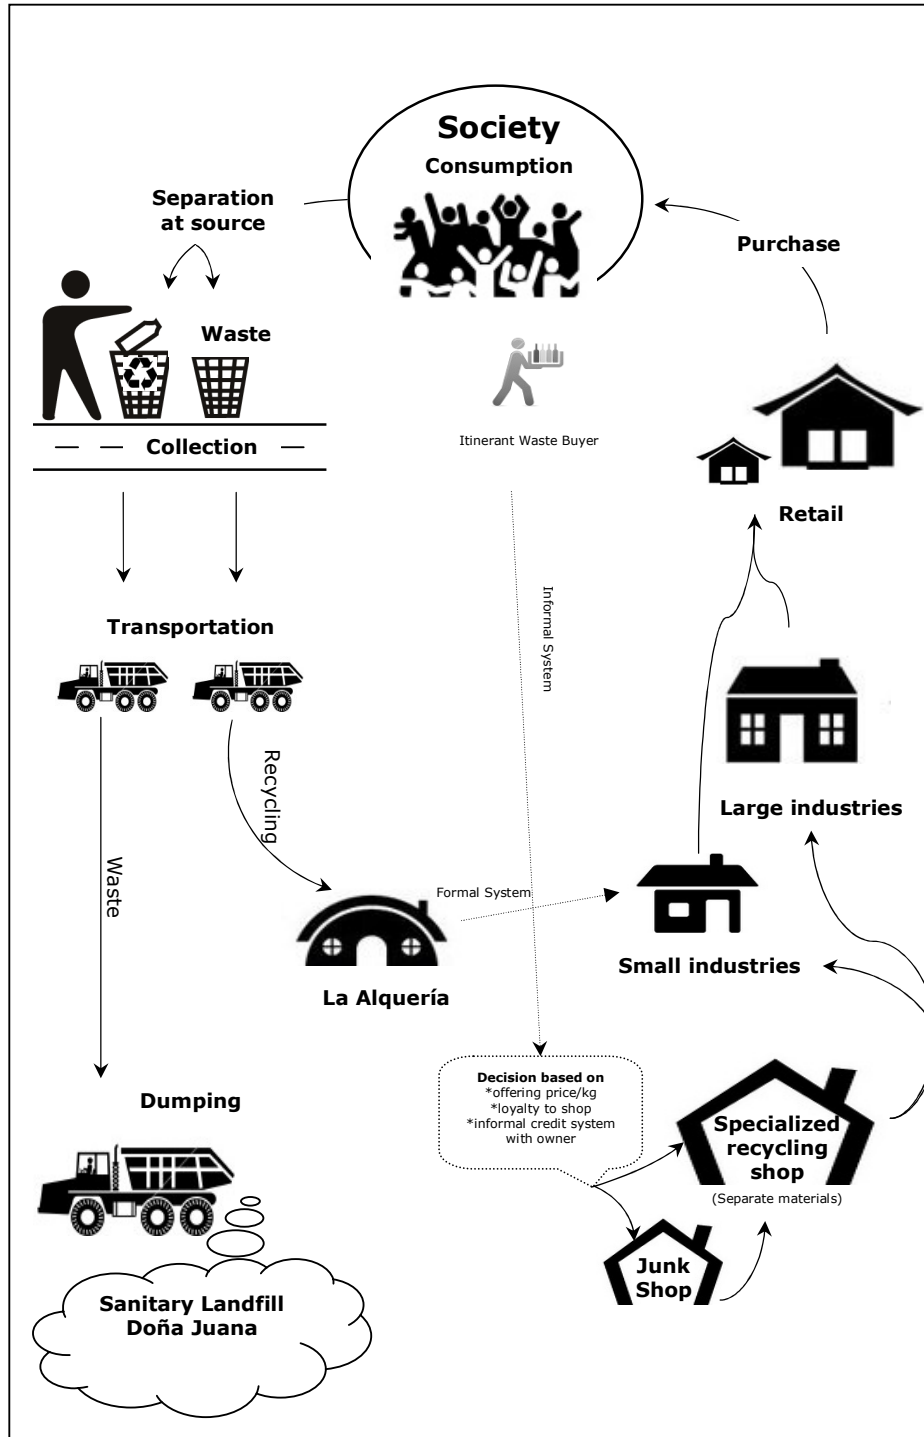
Society
Consumption

Separation at source

Purchase

Waste

Itinerant Waste Buyer

Collection

Retail

Informal System

Transportation

Recycling

Large industries

Waste

Formal System

Small industries

La Alquería

Dumping

Decision based on
*offering price/kg
*loyalty to shop
*informal credit system with owner

Specialized recycling shop
(Separate materials)

Junk Shop

Sanitary Landfill
Doña Juana